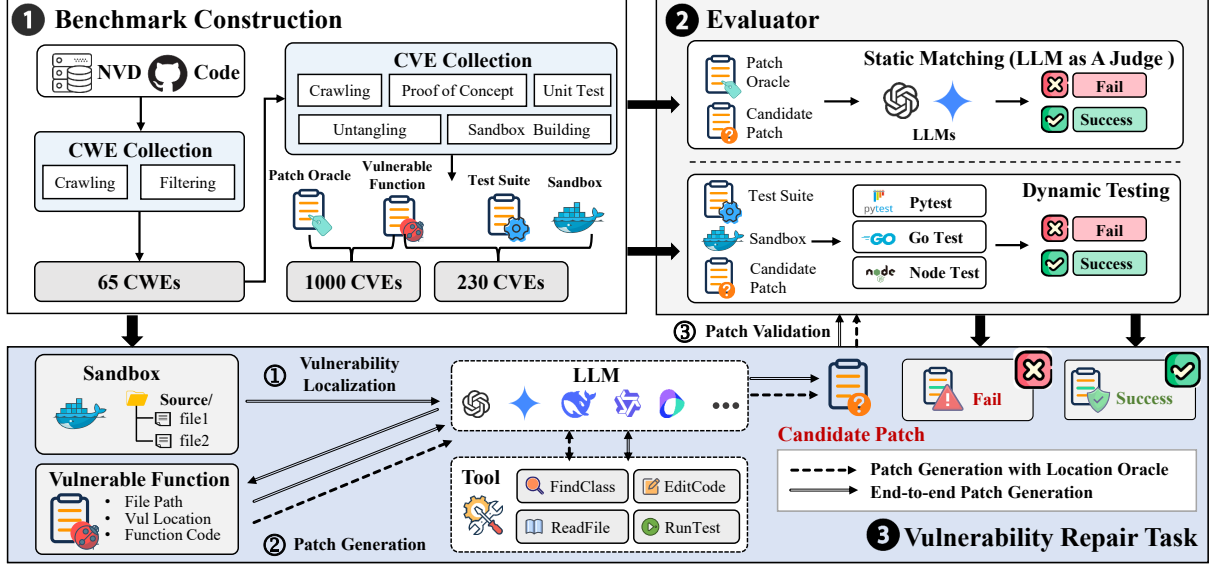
1 Benchmark Construction

NVD Code

CWE Collection
Crawling
Filtering

65 CWEs

CVE Collection
Crawling
Proof of Concept
Unit Test
Untangling
Sandbox Building

Patch Oracle
Vulnerable Function
Test Suite
Sandbox

1000 CVEs
230 CVEs

2 Evaluator

Patch Oracle
Candidate Patch
Static Matching (LLM as A Judge )
LLMs
Fail
Success

Test Suite
Sandbox
Candidate Patch
Dynamic Testing
pytest Pytest
GO Go Test
node Node Test
Fail
Success

③ Patch Validation

Sandbox
Source/
file1
file2

① Vulnerability Localization

LLM
•••

Candidate Patch

Fail
Success

Vulnerable Function
• File Path
• Vul Location
• Function Code

② Patch Generation

Tool
FindClass
EditCode
ReadFile
RunTest

Patch Generation with Location Oracle
End-to-end Patch Generation

3 Vulnerability Repair Task